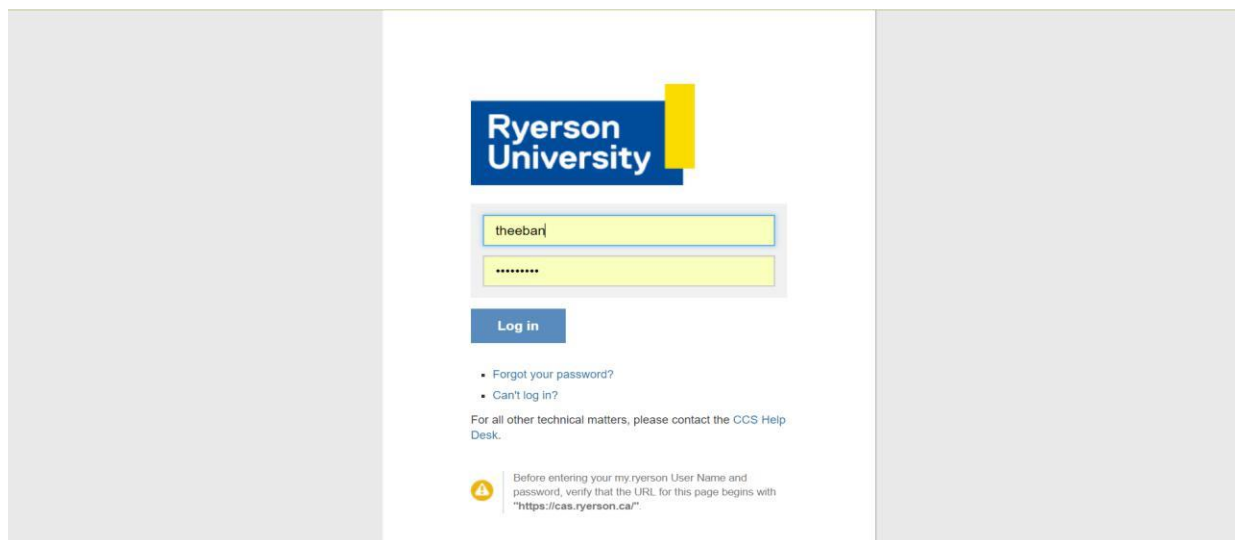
Ryerson University

theeban

•••••••••

Log in

- Forgot your password?
- Can't log in?

For all other technical matters, please contact the CCS Help Desk.

Before entering your my.ryerson User Name and password, verify that the URL for this page begins with "https://cas.ryerson.ca/".